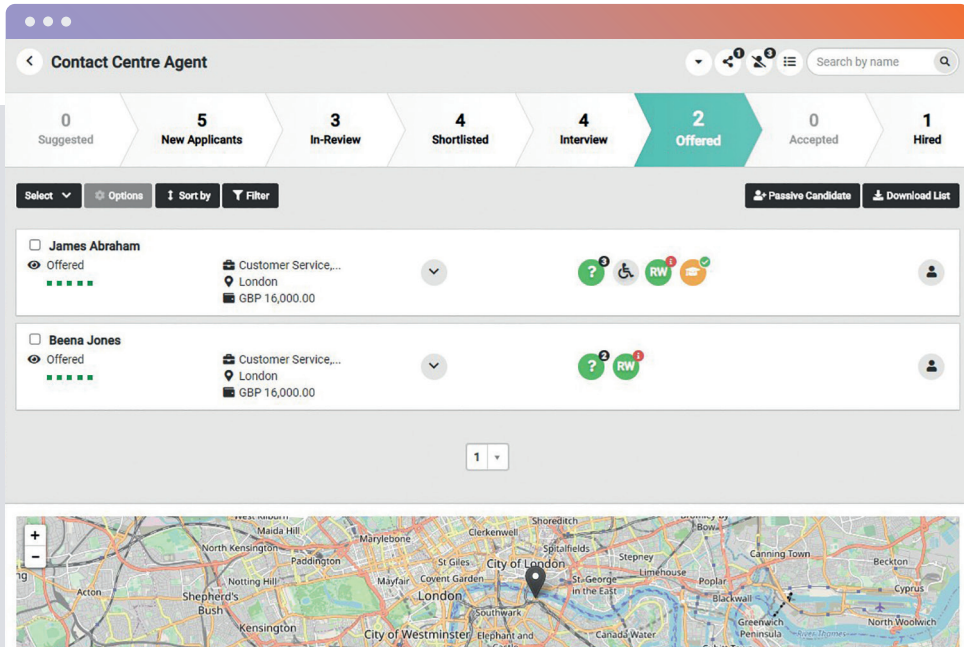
Contact Centre Agent

1 3

Search by name

0 Suggested
5 New Applicants
3 In-Review
4 Shortlisted
4 Interview
2 Offered
0 Accepted
1 Hired

Select
Options
Sort by
Filter
Passive Candidate
Download List

James Abraham
Offered
Customer Service,...
London
GBP 16,000.00
? 3 RW

Beena Jones
Offered
Customer Service,...
London
GBP 16,000.00
? 2 RW

1

+
−
West Kilburn
Maida Hill
North Kensington
Notting Hill
Paddington
Marylebone
Clerkenwell
Shoreditch
Bow
Spitalfields
Stepney
Canning Town
Beckton
Acton
Shepherd's Bush
Mayfair
Covent Garden
City of London
St Giles
St George in the East
Limehouse
Poplar
Cyprus
London
Southwark
Blackwall
Kensington
City of Westminster
Elephant and
Canada Water
Greenwich Peninsula
North Woolwich
River Thames